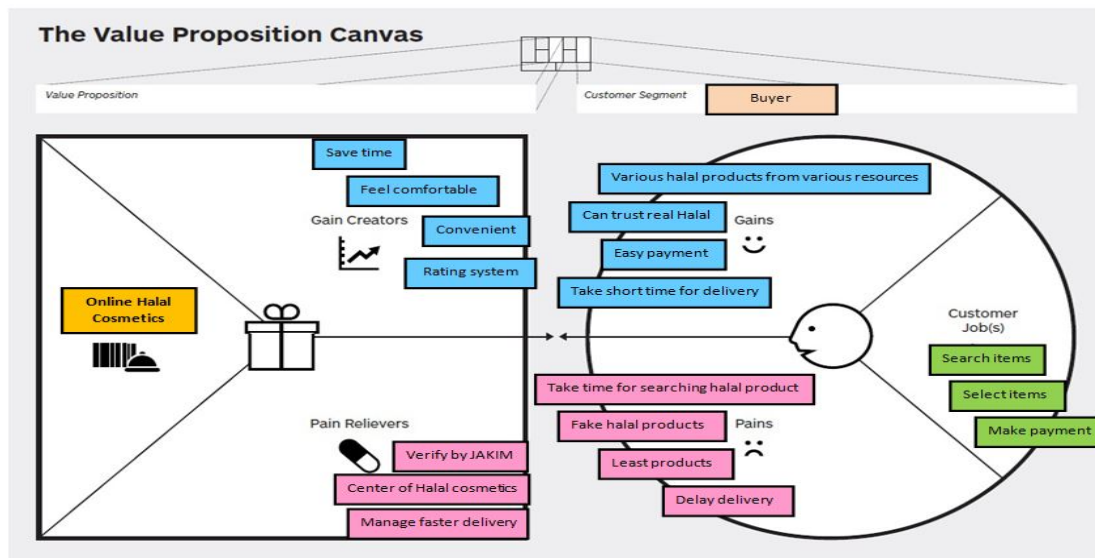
The Value Proposition Canvas

Value Proposition

Customer Segment

Buyer

Save time

Feel comfortable

Gain Creators

Convenient

Rating system

Online Halal Cosmetics

Pain Relievers

Verify by JAKIM

Center of Halal cosmetics

Manage faster delivery

Various halal products from various resources

Can trust real Halal

Gains

Easy payment

Take short time for delivery

Customer Job(s)

Search items

Select items

Make payment

Take time for searching halal product

Fake halal products

Pains

Least products

Delay delivery